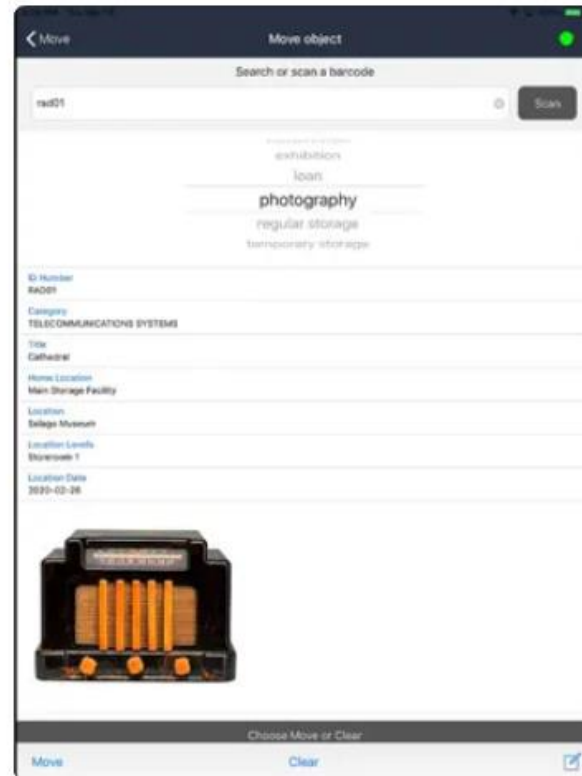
Move

Move object

Search or scan a barcode

rad01

Scan

exhibition

loan

photography

regular storage

temporary storage

ID Number
RAD01

Category
TELECOMMUNICATIONS SYSTEMS

Title
Cathedral

Home Location
Main Storage Facility

Location
Sellago Museum

Location Levels
Storeroom 1

Location Date
2020-02-26

Choose Move or Clear

Move

Clear